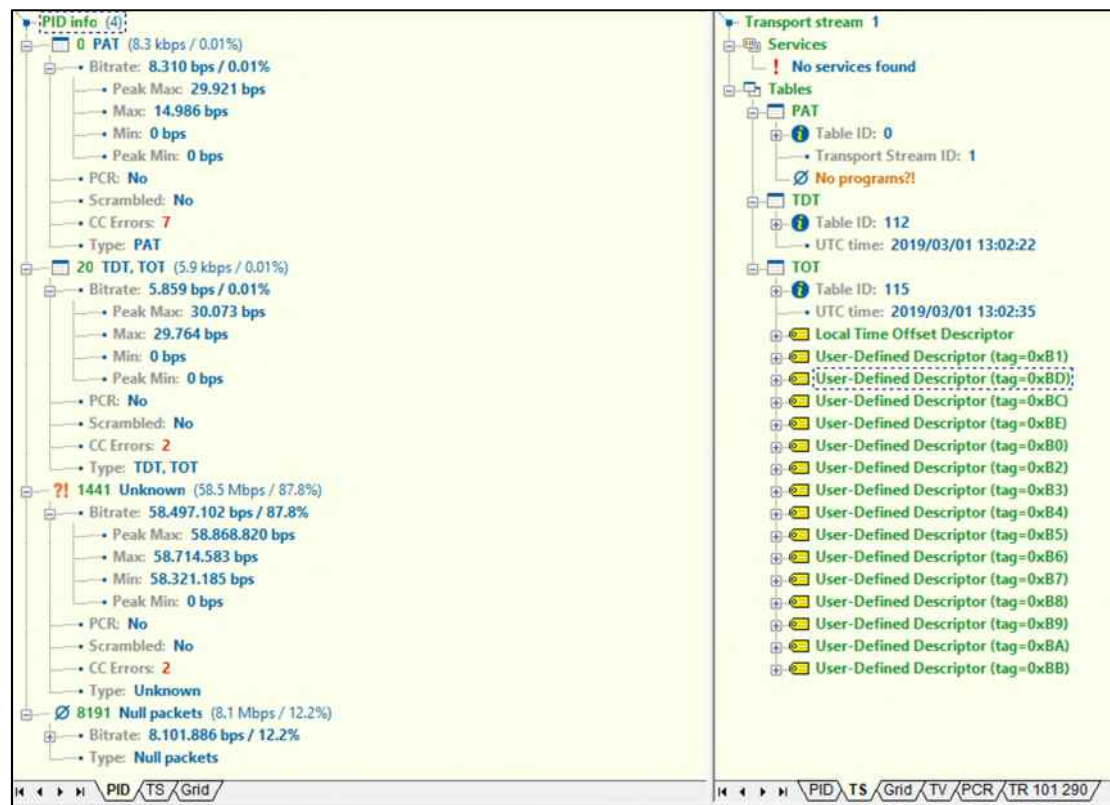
PID info (4)
0 PAT (8.3 kbps / 0.01%)
Bitrate: 8.310 bps / 0.01%
Peak Max: 29.921 bps
Max: 14.986 bps
Min: 0 bps
Peak Min: 0 bps
PCR: No
Scrambled: No
CC Errors: 7
Type: PAT
20 TDT, TOT (5.9 kbps / 0.01%)
Bitrate: 5.859 bps / 0.01%
Peak Max: 30.073 bps
Max: 29.764 bps
Min: 0 bps
Peak Min: 0 bps
PCR: No
Scrambled: No
CC Errors: 2
Type: TDT, TOT
?! 1441 Unknown (58.5 Mbps / 87.8%)
Bitrate: 58.497.102 bps / 87.8%
Peak Max: 58.868.820 bps
Max: 58.714.583 bps
Min: 58.321.185 bps
Peak Min: 0 bps
PCR: No
Scrambled: No
CC Errors: 2
Type: Unknown
Ø 8191 Null packets (8.1 Mbps / 12.2%)
Bitrate: 8.101.886 bps / 12.2%
Type: Null packets

PID TS Grid

Transport stream 1
Services
! No services found
Tables
PAT
Table ID: 0
Transport Stream ID: 1
Ø No programs?!
TDT
Table ID: 112
UTC time: 2019/03/01 13:02:22
TOT
Table ID: 115
UTC time: 2019/03/01 13:02:35
Local Time Offset Descriptor
User-Defined Descriptor (tag=0xB1)
User-Defined Descriptor (tag=0xBD)
User-Defined Descriptor (tag=0xBC)
User-Defined Descriptor (tag=0xBE)
User-Defined Descriptor (tag=0xB0)
User-Defined Descriptor (tag=0xB2)
User-Defined Descriptor (tag=0xB3)
User-Defined Descriptor (tag=0xB4)
User-Defined Descriptor (tag=0xB5)
User-Defined Descriptor (tag=0xB6)
User-Defined Descriptor (tag=0xB7)
User-Defined Descriptor (tag=0xB8)
User-Defined Descriptor (tag=0xB9)
User-Defined Descriptor (tag=0xBA)
User-Defined Descriptor (tag=0xBB)

PID TS Grid TV PCR TR 101 290